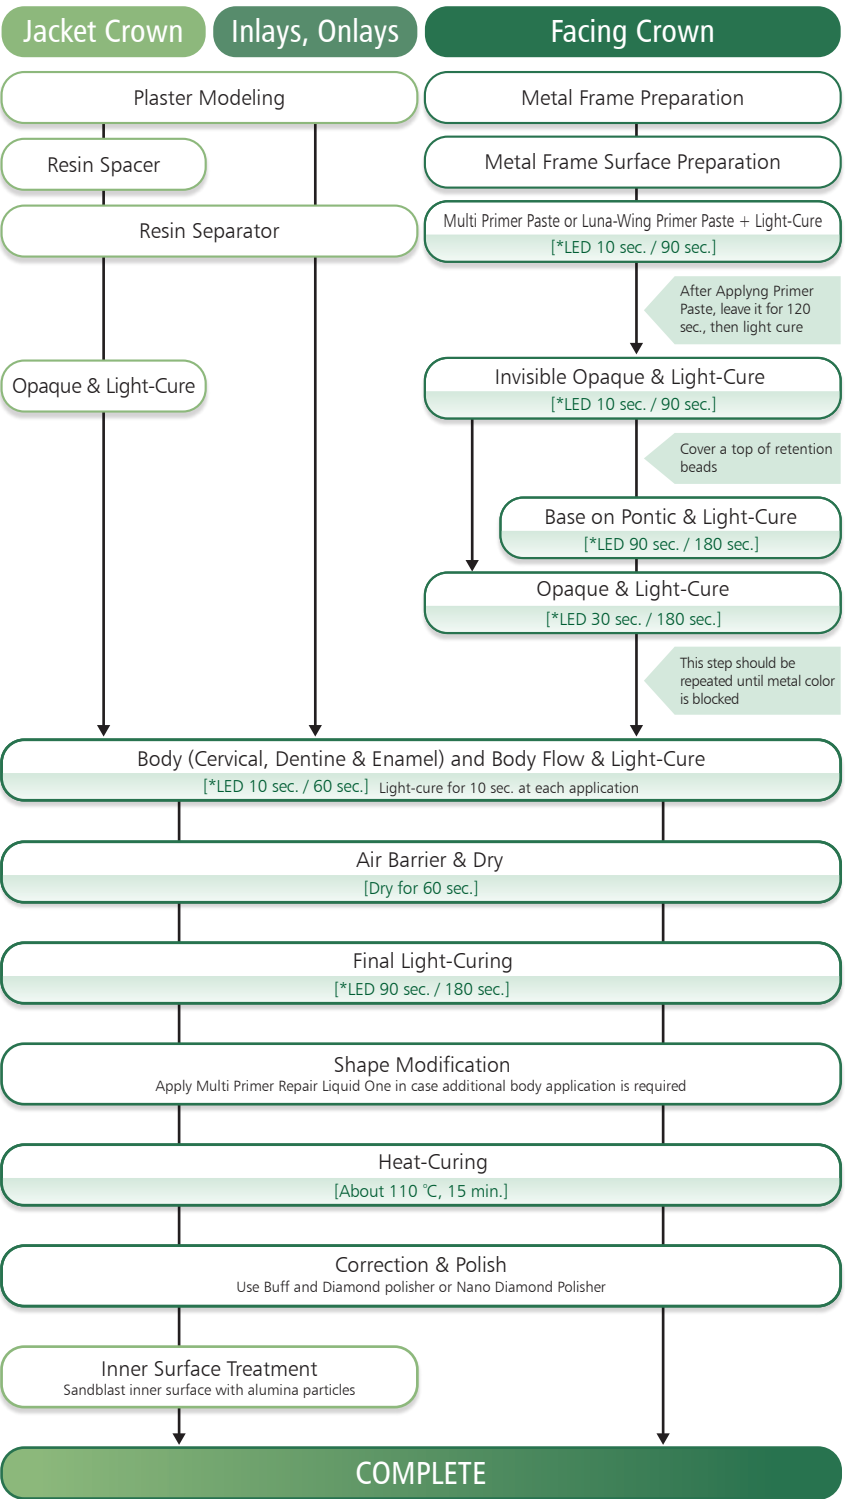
Jacket Crown

Inlays, Onlays

Facing Crown

Plaster Modeling

Metal Frame Preparation

Resin Spacer

Metal Frame Surface Preparation

Resin Separator

Multi Primer Paste or Luna-Wing Primer Paste + Light-Cure
[*LED 10 sec. / 90 sec.]

After Applyng Primer Paste, leave it for 120 sec., then light cure

Opaque & Light-Cure

Invisible Opaque & Light-Cure
[*LED 10 sec. / 90 sec.]

Cover a top of retention beads

Base on Pontic & Light-Cure
[*LED 90 sec. / 180 sec.]

Opaque & Light-Cure
[*LED 30 sec. / 180 sec.]

This step should be repeated until metal color is blocked

Body (Cervical, Dentine & Enamel) and Body Flow & Light-Cure
[*LED 10 sec. / 60 sec.] Light-cure for 10 sec. at each application

Air Barrier & Dry
[Dry for 60 sec.]

Final Light-Curing
[*LED 90 sec. / 180 sec.]

Shape Modification
Apply Multi Primer Repair Liquid One in case additional body application is required

Heat-Curing
[About 110 ℃, 15 min.]

Correction & Polish
Use Buff and Diamond polisher or Nano Diamond Polisher

Inner Surface Treatment
Sandblast inner surface with alumina particles

COMPLETE